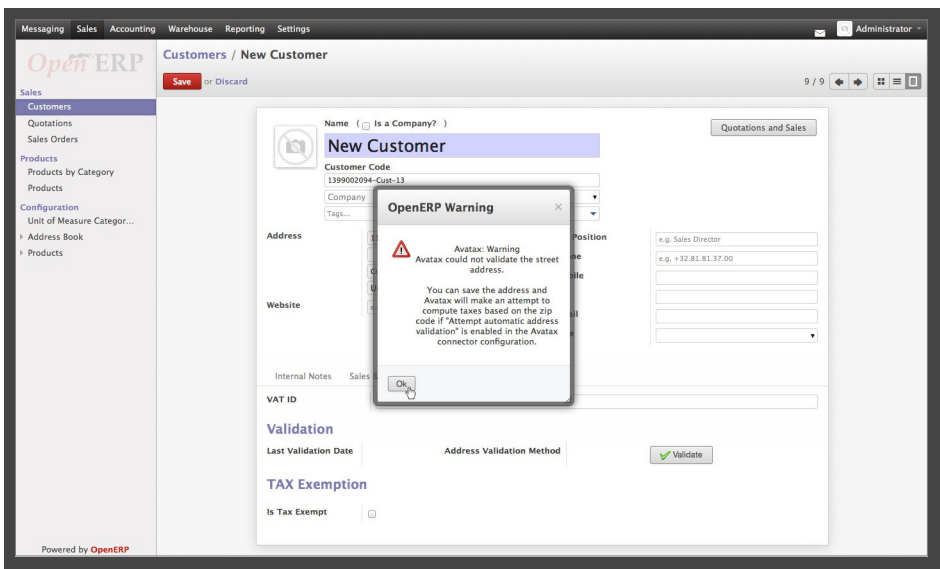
Messaging Sales Accounting Warehouse Reporting Settings

Administrator

OpenERP

Sales
Customers
Quotations
Sales Orders
Products
Products by Category
Products
Configuration
Unit of Measure Categor...
Address Book
Products

Powered by OpenERP

Customers / New Customer

Save or Discard

9 / 9

Name ( Is a Company? )

New Customer

Customer Code
1399002094-Cust-13

Company

Tags...

Quotations and Sales

Address

Website

Position
e.g. Sales Director
ne
e.g. +32.81.81.37.00
ile
il

Internal Notes Sales

OpenERP Warning

Avatax: Warning
Avatax could not validate the street address.

You can save the address and Avatax will make an attempt to compute taxes based on the zip code if "Attempt automatic address validation" is enabled in the Avatax connector configuration.

Ok

VAT ID

Validation

Last Validation Date
Address Validation Method
Validate

TAX Exemption

Is Tax Exempt